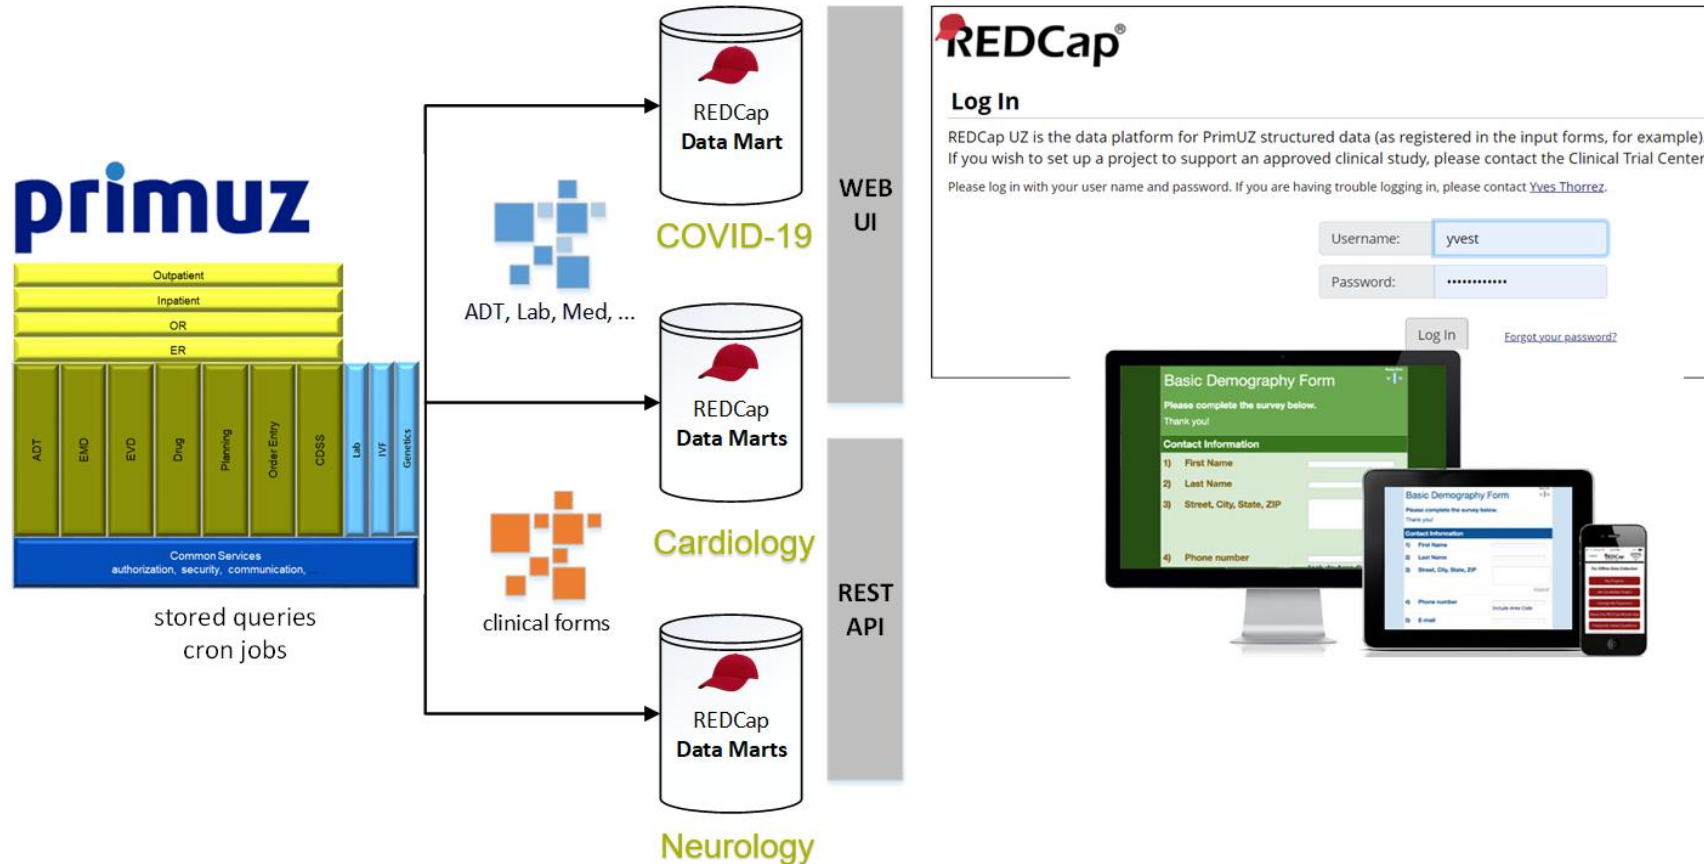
primuz

Outpatient
Inpatient
OR
ER

ADT
EMD
EVD
Drug
Planning
Order Entry
CDSS
Lab
IVF
Genetics

Common Services
authorization, security, communication, ...

stored queries
cron jobs

ADT, Lab, Med, ...

clinical forms

REDCap
Data Mart
COVID-19

REDCap
Data Marts
Cardiology

REDCap
Data Marts
Neurology

WEB
UI

REST
API

REDCap®

Log In

REDCap UZ is the data platform for PrimUZ structured data (as registered in the input forms, for example)
If you wish to set up a project to support an approved clinical study, please contact the Clinical Trial Center

Please log in with your user name and password. If you are having trouble logging in, please contact Yves Thorrez.

Username: yvest
Password: ••••••••••••

Log In
Forgot your password?

Basic Demography Form
Please complete the survey below.
Thank you!
Contact Information
1) First Name
2) Last Name
3) Street, City, State, ZIP
4) Phone number

Basic Demography Form
Please complete the survey below.
Thank you!
Contact Information
1) First Name
2) Last Name
3) Street, City, State, ZIP
4) Phone number
5) E-mail